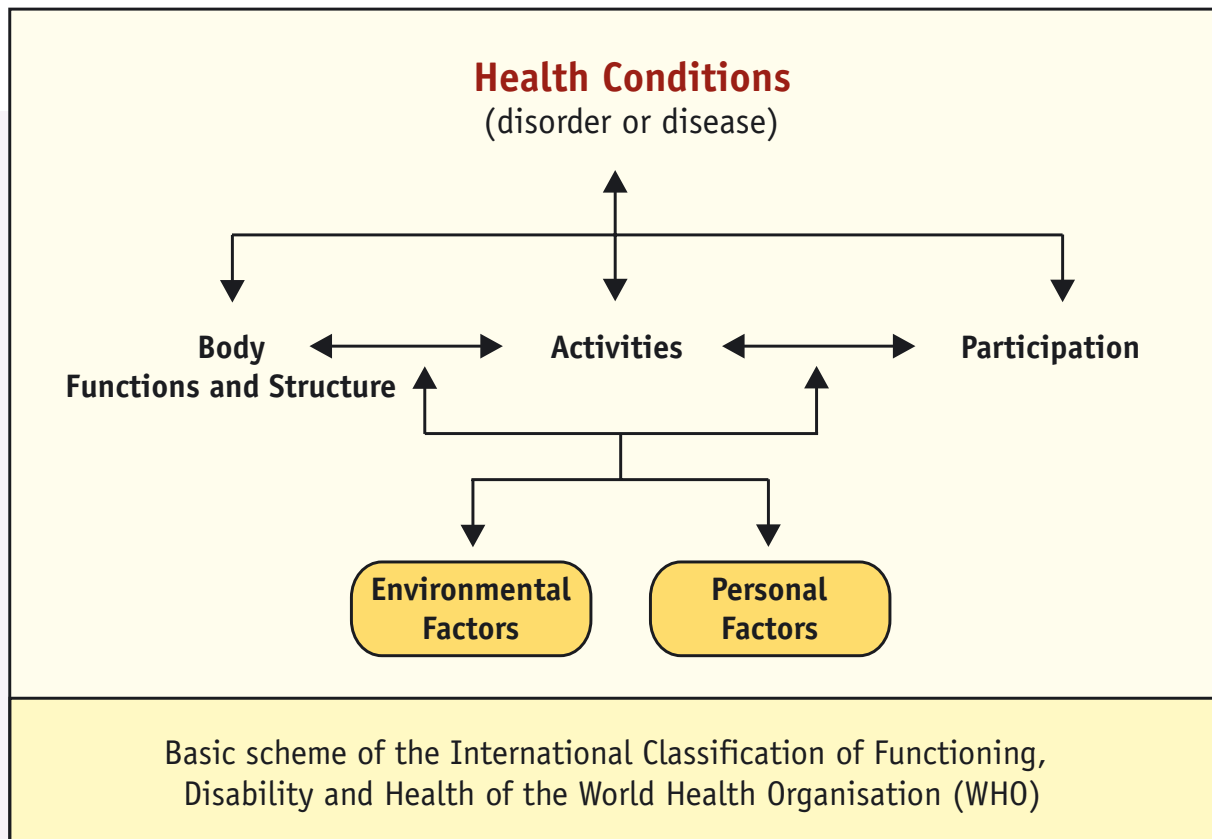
Health Conditions
(disorder or disease)

Body
Functions and Structure

Activities

Participation

Environmental Factors

Personal Factors

Basic scheme of the International Classification of Functioning, Disability and Health of the World Health Organisation (WHO)